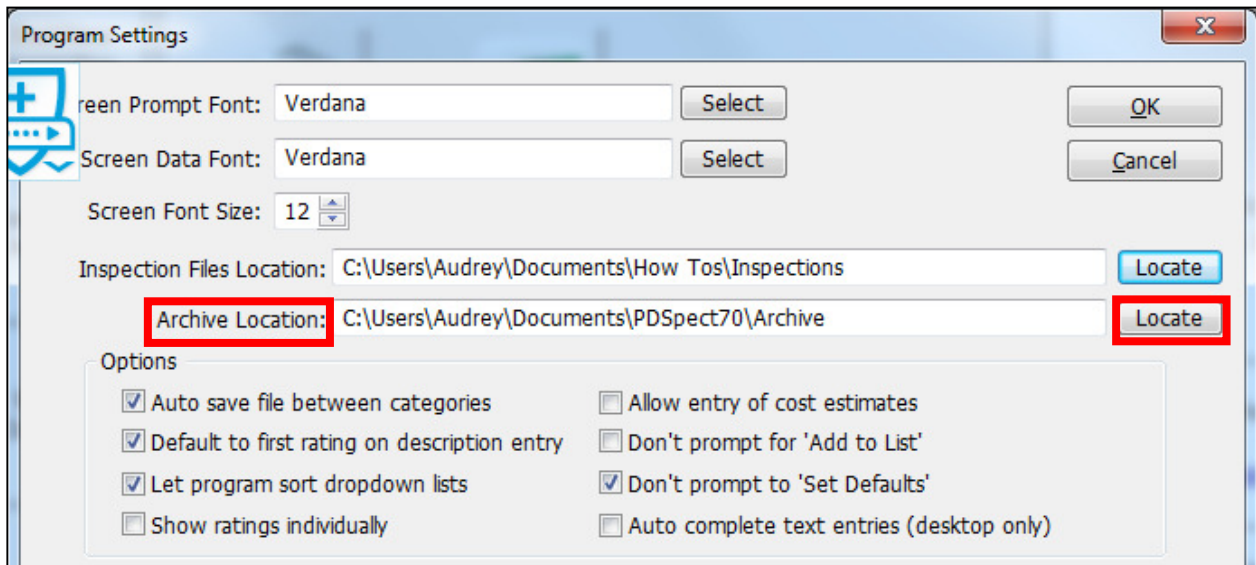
Program Settings

reen Prompt Font: Verdana Select

Screen Data Font: Verdana Select

Screen Font Size: 12

OK

Cancel

Inspection Files Location: C:\Users\Audrey\Documents\How Tos\Inspections Locate

Archive Location: C:\Users\Audrey\Documents\PDSpect70\Archive Locate

Options

Auto save file between categories

Default to first rating on description entry

Let program sort dropdown lists

Show ratings individually

Allow entry of cost estimates

Don't prompt for 'Add to List'

Don't prompt to 'Set Defaults'

Auto complete text entries (desktop only)